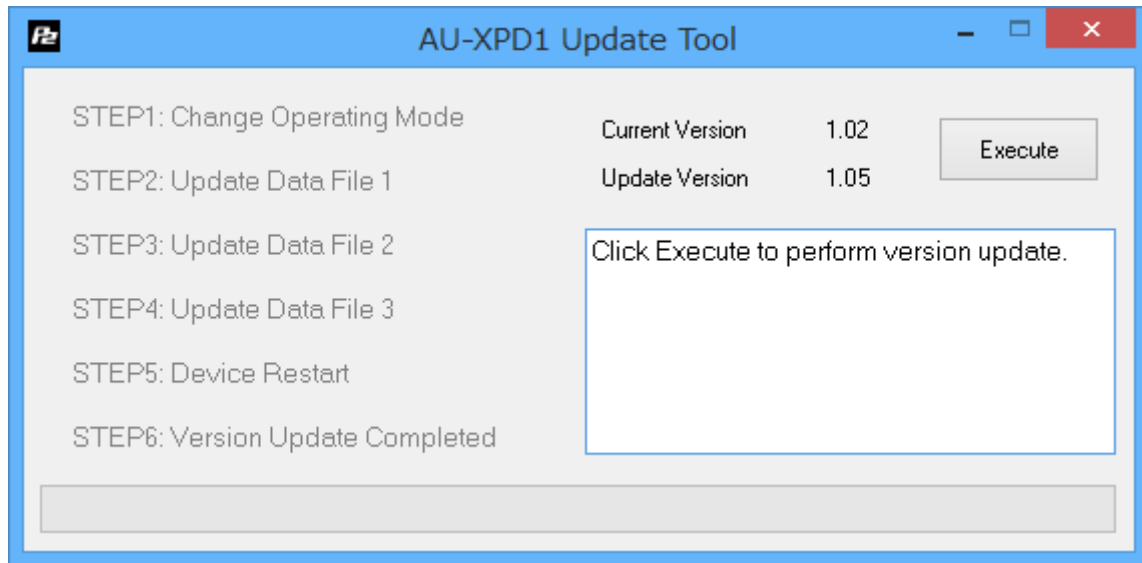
P2

AU-XPD1 Update Tool

STEP1: Change Operating Mode

STEP2: Update Data File 1

STEP3: Update Data File 2

STEP4: Update Data File 3

STEP5: Device Restart

STEP6: Version Update Completed

Current Version 1.02

Update Version 1.05

Execute

Click Execute to perform version update.